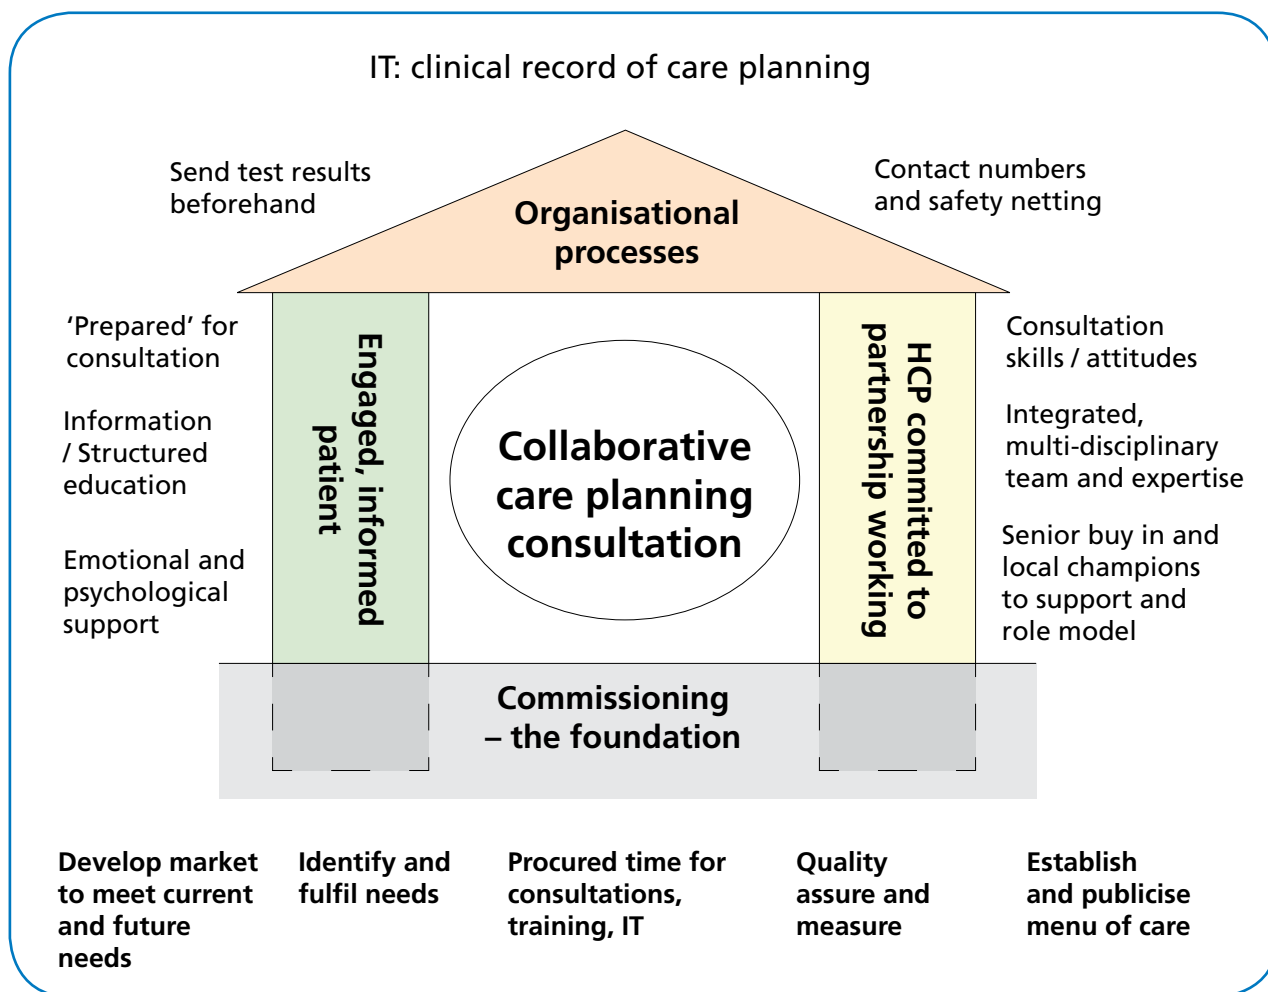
IT: clinical record of care planning

Send test results beforehand

Organisational processes

Contact numbers and safety netting

'Prepared' for consultation

Information / Structured education

Emotional and psychological support

Engaged, informed patient

Collaborative care planning consultation

HCP committed to partnership working

Consultation skills / attitudes

Integrated, multi-disciplinary team and expertise

Senior buy in and local champions to support and role model

Commissioning – the foundation

Develop market to meet current and future needs

Identify and fulfil needs

Procured time for consultations, training, IT

Quality assure and measure

Establish and publicise menu of care